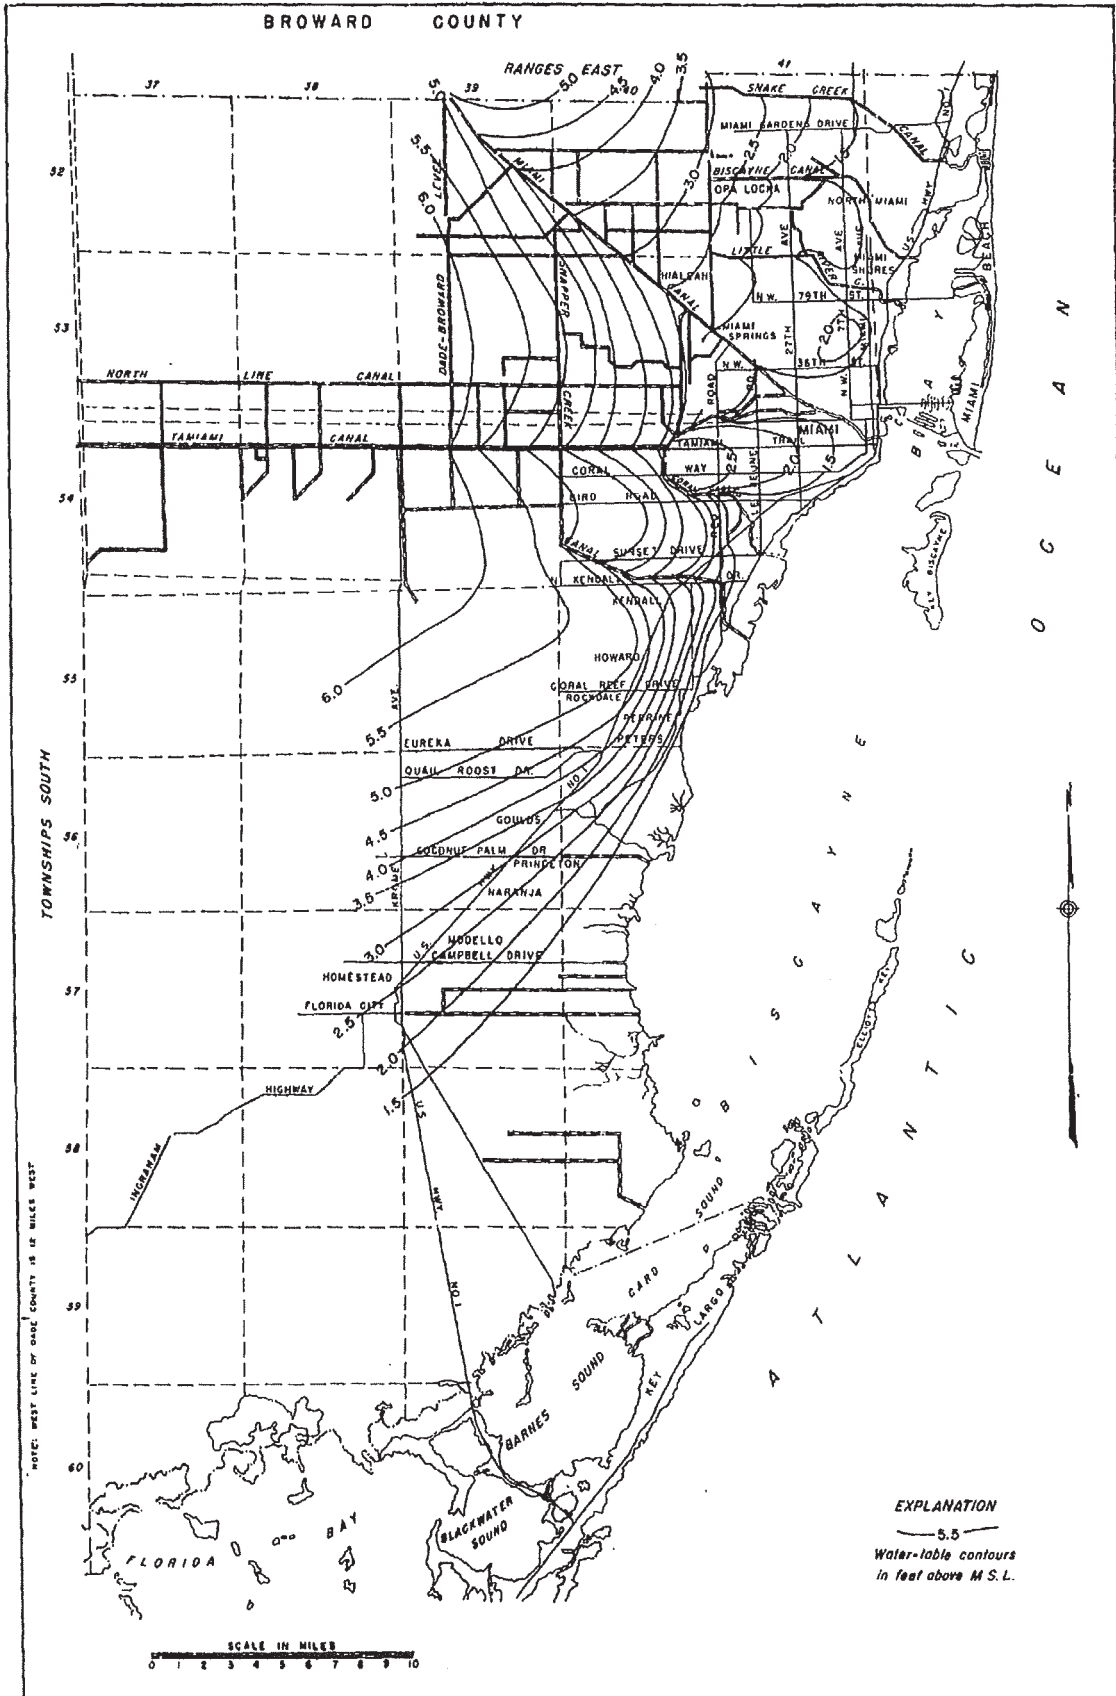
BROWARD COUNTY

RANGES EAST

37 38 39 40 41

SNAKE CREEK CANAL

MIAMI GARDENS DRIVE

BISCAYNE CANAL

OPA LOCKA

NORTH MIAMI

LITTLE RIVER

MIAMI SHORES

HIALEAH

N.W. 79TH ST.

MIAMI SPRINGS

27TH AVE

N.W. 36TH ST.

MIAMI CANAL

LEVEE

DADE-BROWARD

SNAPPER CREEK

NORTH LINE CANAL

TAMIAMI CANAL

TAMIAMI TRAIL

MIAMI

CORAL WAY

BIRD ROAD

SUNSET DRIVE

KENDALL DR.

KENDALL

HOWARD

CORAL REEF DRIVE

ROCKDALE

PERRINE

PETERS

EUREKA DRIVE

QUAIL ROOST DR.

GOULDS

COCONUT PALM DR

PRINCETON

NARANJA

MODELLO

CAMPBELL DRIVE

HOMESTEAD

FLORIDA CITY

HIGHWAY

INGRAHAM

KROME AVE.

U.S. HWY. NO. 1

BISCAYNE BAY

MIAMI BEACH

KEY BISCAYNE

ELLIOTT KEY

CARD SOUND

BARNES SOUND

KEY LARGO

BLACKWATER SOUND

FLORIDA BAY

ATLANTIC OCEAN

TOWNSHIPS SOUTH

52 53 54 55 56 57 58 59 60

6.0 5.5 5.0 4.5 4.0 3.5 3.0 2.5 2.0 1.5

NOTE: WEST LINE OF DADE COUNTY IS 12 MILES WEST

EXPLANATION

5.5

Water-table contours in feet above M.S.L.

SCALE IN MILES

0 1 2 3 4 5 6 7 8 9 10